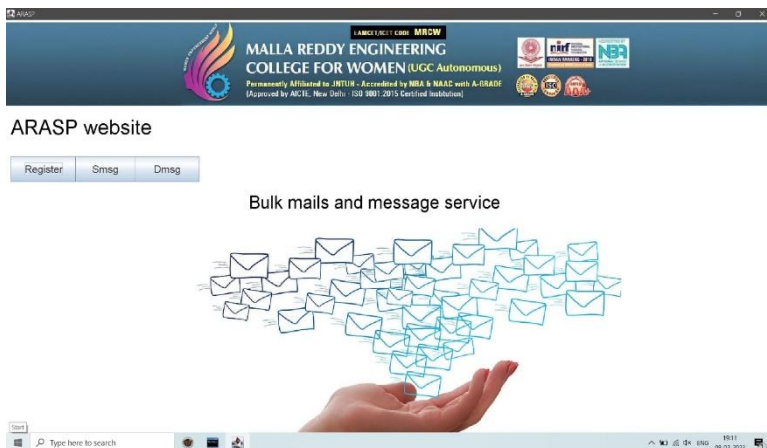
ARASP

EAMCET/ECET CODE MRCW

MALLA REDDY ENGINEERING COLLEGE FOR WOMEN (UGC Autonomous)

Permanently Affiliated to JNTUH - Accredited by NBA & NAAC with A-GRADE
(Approved by AICTE, New Delhi - ISO 9001:2015 Certified Institution)

NBA

ARASP website

Register | Smsg | Dmsg

Bulk mails and message service

Start

Type here to search

ENG